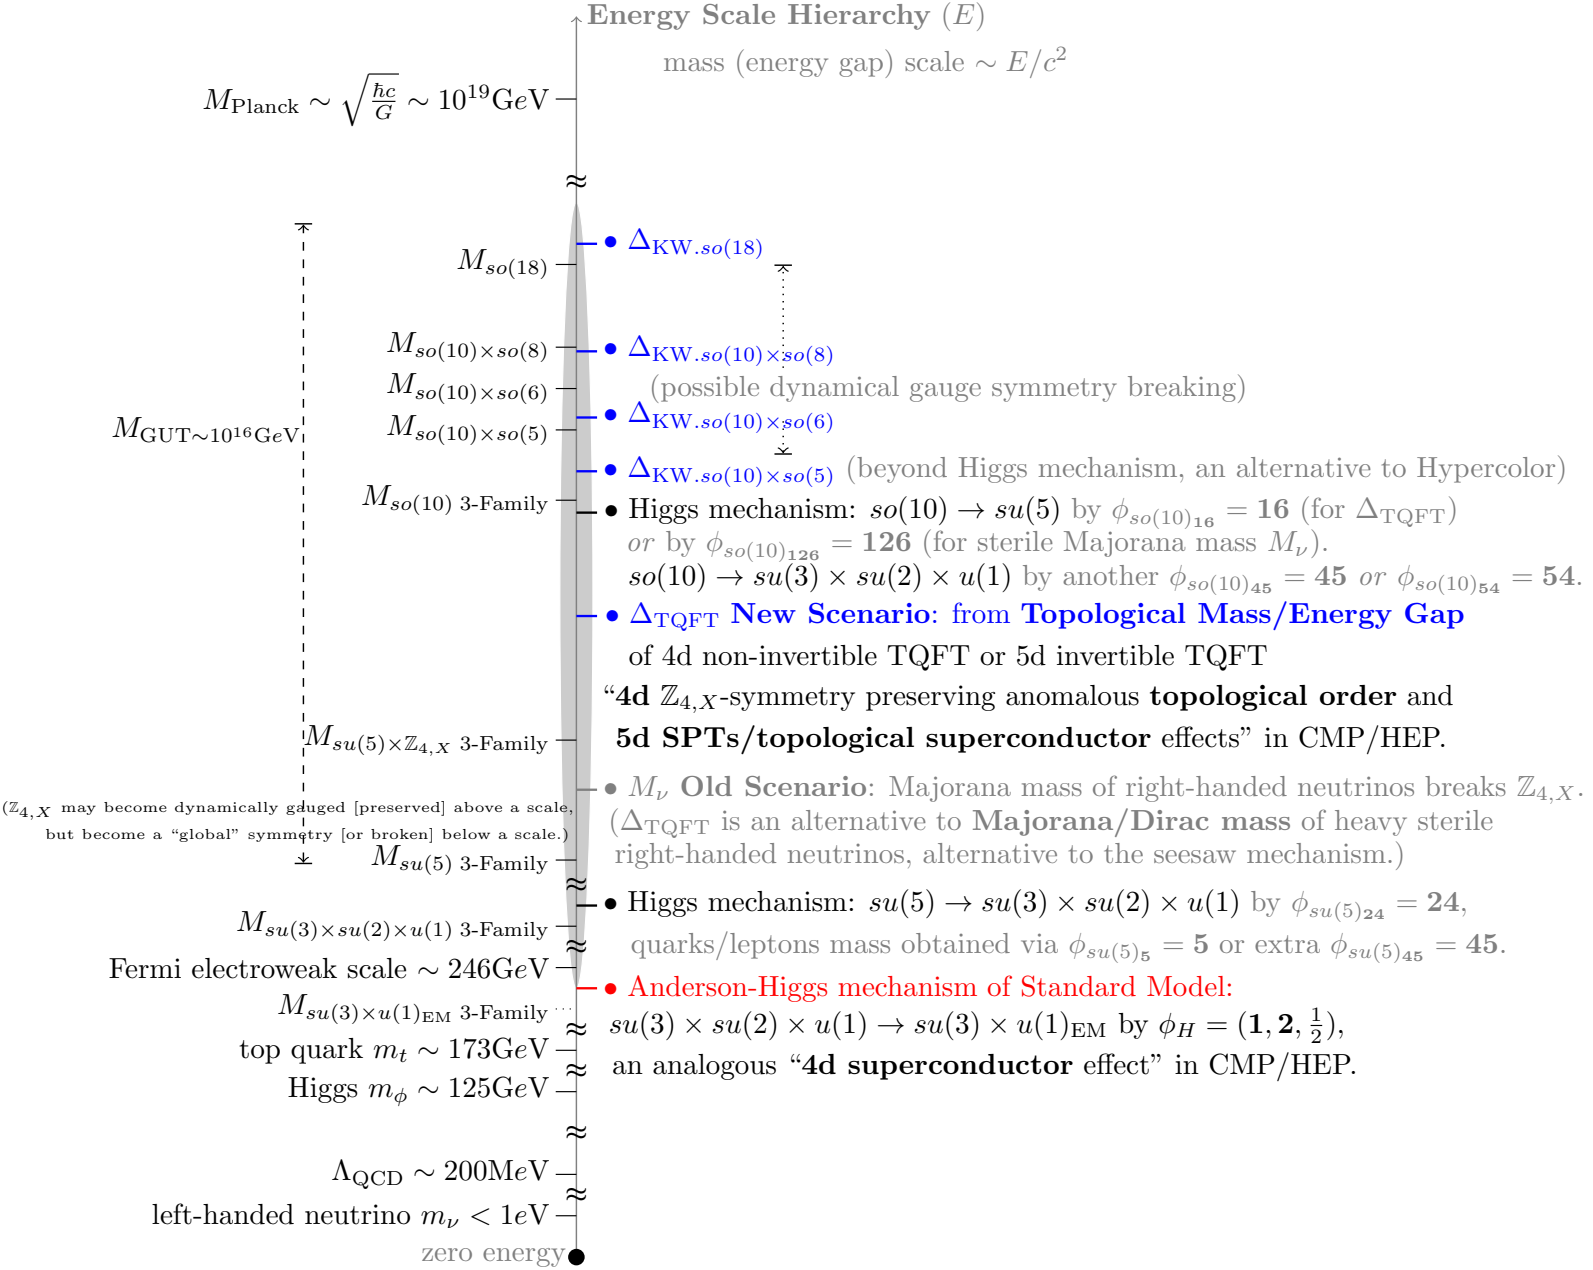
**Energy Scale Hierarchy** $(E)$

mass (energy gap) scale $\sim E/c^2$

$M_{\text{Planck}} \sim \sqrt{\frac{\hbar c}{G}} \sim 10^{19}\text{GeV}$

$\approx$

$M_{so(18)}$

• $\Delta_{\text{KW}.so(18)}$

$M_{so(10)\times so(8)}$

• $\Delta_{\text{KW}.so(10)\times so(8)}$

$M_{so(10)\times so(6)}$

(possible dynamical gauge symmetry breaking)

$M_{\text{GUT}\sim 10^{16}\text{GeV}}$

$M_{so(10)\times so(5)}$

• $\Delta_{\text{KW}.so(10)\times so(6)}$

• $\Delta_{\text{KW}.so(10)\times so(5)}$ (beyond Higgs mechanism, an alternative to Hypercolor)

$M_{so(10)}$ 3-Family

• Higgs mechanism: $so(10) \to su(5)$ by $\phi_{so(10)_{\mathbf{16}}} = \mathbf{16}$ (for $\Delta_{\text{TQFT}}$) *or* by $\phi_{so(10)_{\mathbf{126}}} = \mathbf{126}$ (for sterile Majorana mass $M_\nu$). $so(10) \to su(3) \times su(2) \times u(1)$ by another $\phi_{so(10)_{\mathbf{45}}} = \mathbf{45}$ *or* $\phi_{so(10)_{\mathbf{54}}} = \mathbf{54}$.

• $\Delta_{\text{TQFT}}$ **New Scenario**: from **Topological Mass/Energy Gap** of 4d non-invertible TQFT or 5d invertible TQFT

"**4d** $\mathbb{Z}_{4,X}$-symmetry preserving anomalous **topological order** and **5d SPTs/topological superconductor** effects" in CMP/HEP.

$M_{su(5)\times \mathbb{Z}_{4,X}}$ 3-Family

• $M_\nu$ **Old Scenario**: Majorana mass of right-handed neutrinos breaks $\mathbb{Z}_{4,X}$. ($\Delta_{\text{TQFT}}$ is an alternative to **Majorana/Dirac mass** of heavy sterile right-handed neutrinos, alternative to the seesaw mechanism.)

($\mathbb{Z}_{4,X}$ may become dynamically gauged [preserved] above a scale, but become a "global" symmetry [or broken] below a scale.)

$M_{su(5)}$ 3-Family

$\approx$

• Higgs mechanism: $su(5) \to su(3) \times su(2) \times u(1)$ by $\phi_{su(5)_{\mathbf{24}}} = \mathbf{24}$, quarks/leptons mass obtained via $\phi_{su(5)_{\mathbf{5}}} = \mathbf{5}$ or extra $\phi_{su(5)_{\mathbf{45}}} = \mathbf{45}$.

$M_{su(3)\times su(2)\times u(1)}$ 3-Family

$\approx$

Fermi electroweak scale $\sim 246\text{GeV}$

• Anderson-Higgs mechanism of Standard Model:

$M_{su(3)\times u(1)_{\text{EM}}}$ 3-Family

$su(3) \times su(2) \times u(1) \to su(3) \times u(1)_{\text{EM}}$ by $\phi_H = (\mathbf{1}, \mathbf{2}, \frac{1}{2})$,

$\approx$

top quark $m_t \sim 173\text{GeV}$

an analogous "**4d superconductor** effect" in CMP/HEP.

$\approx$

Higgs $m_\phi \sim 125\text{GeV}$

$\approx$

$\Lambda_{\text{QCD}} \sim 200\text{MeV}$

$\approx$

left-handed neutrino $m_\nu < 1\text{eV}$

zero energy